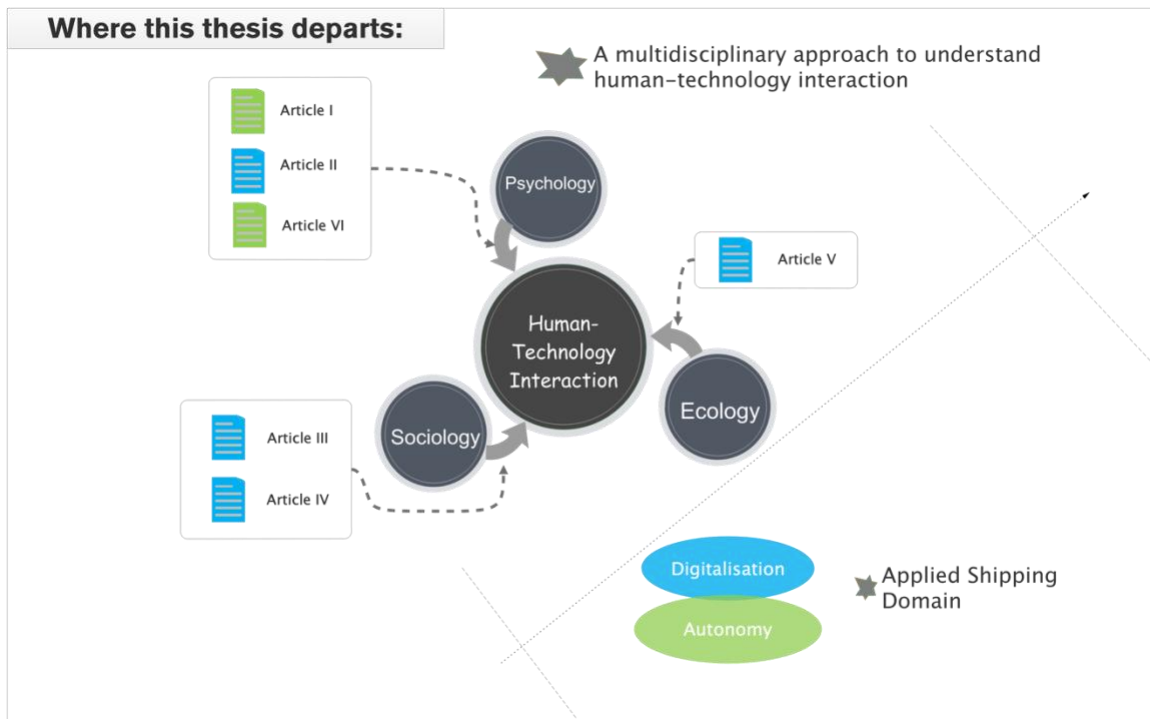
Where this thesis departs:

A multidisciplinary approach to understand human-technology interaction

Article I

Article II

Article VI

Psychology

Article V

Human-Technology Interaction

Ecology

Article III

Article IV

Sociology

Digitalisation

Autonomy

Applied Shipping Domain